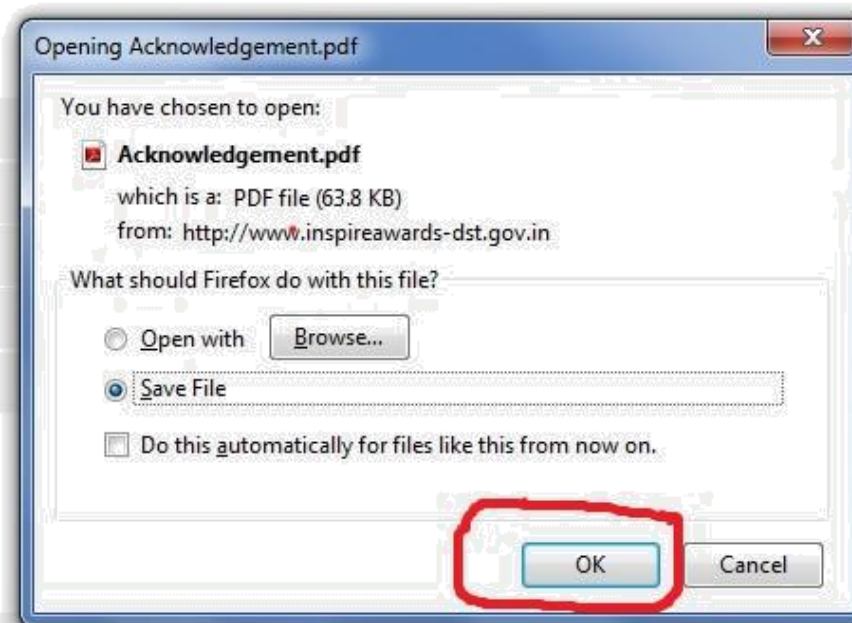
Opening Acknowledgement.pdf

You have chosen to open:

Acknowledgement.pdf

which is a: PDF file (63.8 KB)

from: http://www.inspireawards-dst.gov.in

What should Firefox do with this file?

Open with Browse...

Save File

Do this automatically for files like this from now on.

OK Cancel